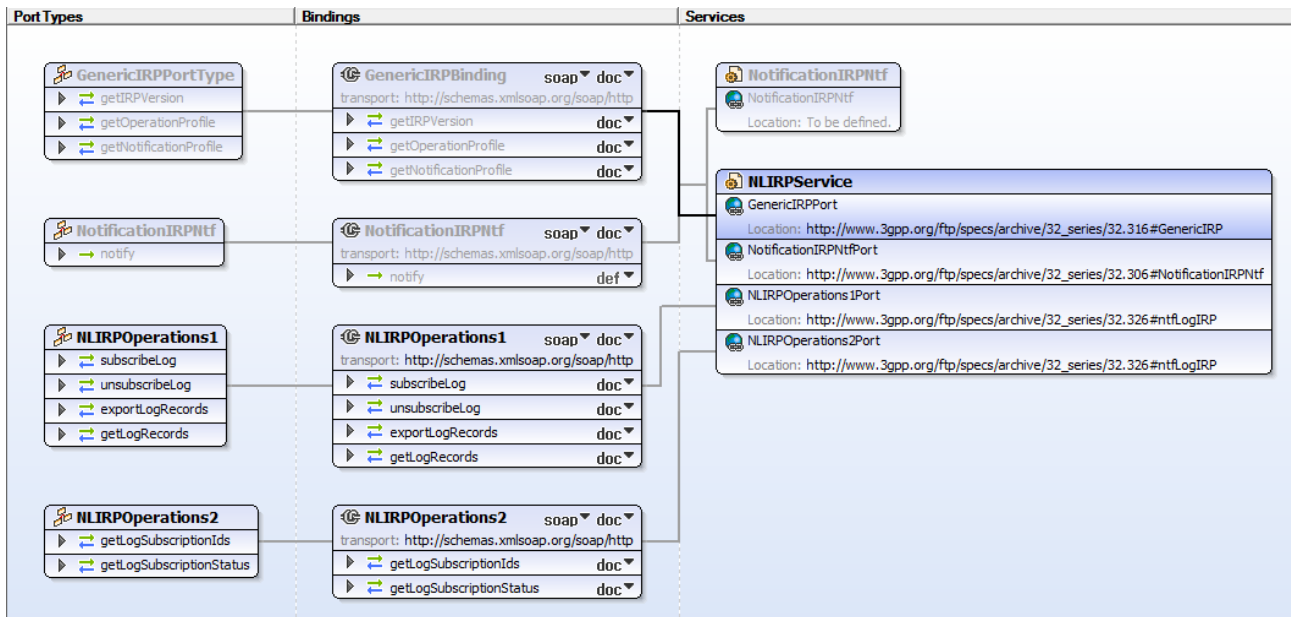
Port Types

GenericIRPPortType
getIRPVersion
getOperationProfile
getNotificationProfile

NotificationIRPNtf
notify

NLIRPOperations1
subscribeLog
unsubscribeLog
exportLogRecords
getLogRecords

NLIRPOperations2
getLogSubscriptionIds
getLogSubscriptionStatus

Bindings

GenericIRPBinding soap doc
transport: http://schemas.xmlsoap.org/soap/http
getIRPVersion doc
getOperationProfile doc
getNotificationProfile doc

NotificationIRPNtf soap doc
transport: http://schemas.xmlsoap.org/soap/http
notify def

NLIRPOperations1 soap doc
transport: http://schemas.xmlsoap.org/soap/http
subscribeLog doc
unsubscribeLog doc
exportLogRecords doc
getLogRecords doc

NLIRPOperations2 soap doc
transport: http://schemas.xmlsoap.org/soap/http
getLogSubscriptionIds doc
getLogSubscriptionStatus doc

Services

NotificationIRPNtf
NotificationIRPNtf
Location: To be defined.

NLIRPService
GenericIRPPort
Location: http://www.3gpp.org/ftp/specs/archive/32_series/32.316#GenericIRP
NotificationIRPNtfPort
Location: http://www.3gpp.org/ftp/specs/archive/32_series/32.306#NotificationIRPNtf
NLIRPOperations1Port
Location: http://www.3gpp.org/ftp/specs/archive/32_series/32.326#ntfLogIRP
NLIRPOperations2Port
Location: http://www.3gpp.org/ftp/specs/archive/32_series/32.326#ntfLogIRP